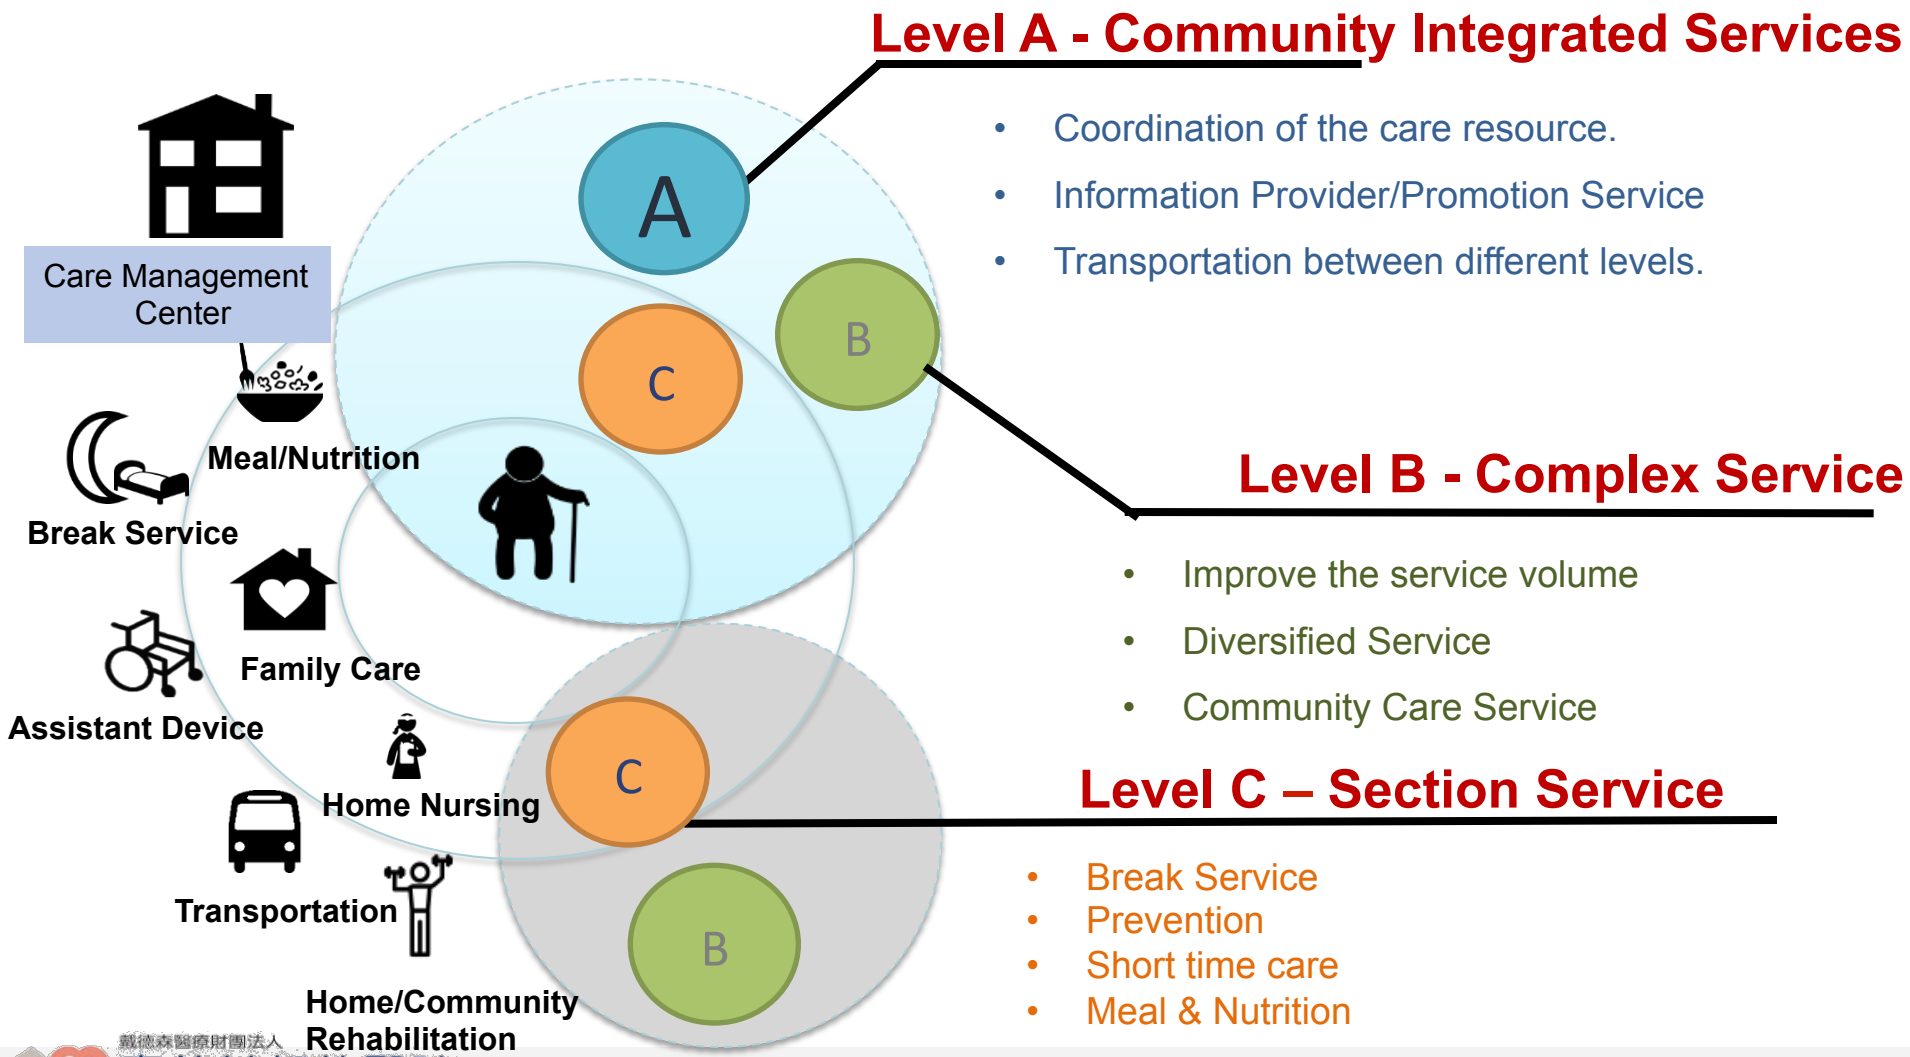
Level A - Community Integrated Services

• Coordination of the care resource.
• Information Provider/Promotion Service
• Transportation between different levels.

Care Management Center

A

C

B

Meal/Nutrition

Break Service

Family Care

Assistant Device

Home Nursing

Transportation

Home/Community Rehabilitation

Level B - Complex Service

• Improve the service volume
• Diversified Service
• Community Care Service

C

Level C – Section Service

B

• Break Service
• Prevention
• Short time care
• Meal & Nutrition

戴德森醫療財團法人